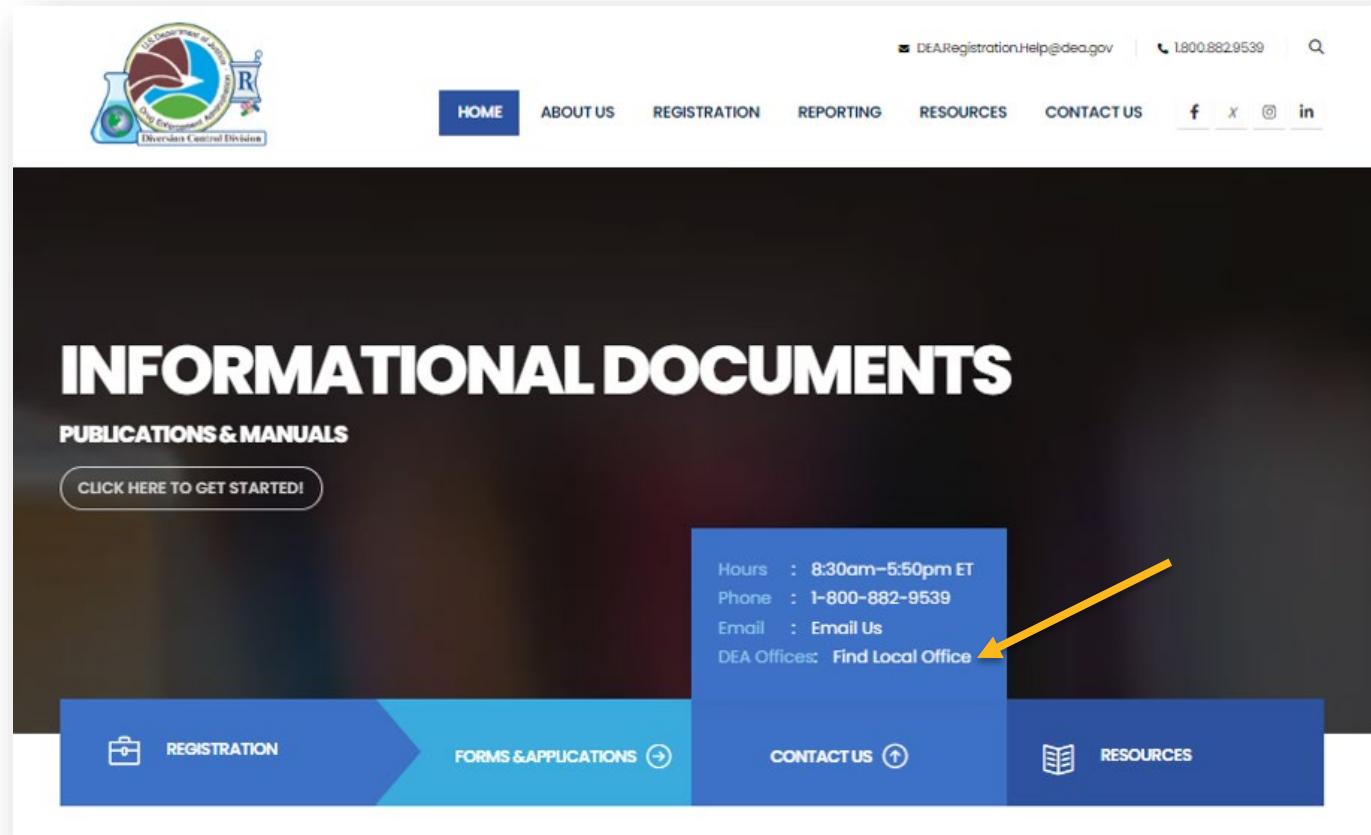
U.S. Department of Justice
Drug Enforcement Administration
Diversion Control Division
R

DEA.Registration.Help@dea.gov
1.800.882.9539

HOME
ABOUT US
REGISTRATION
REPORTING
RESOURCES
CONTACT US

INFORMATIONAL DOCUMENTS
PUBLICATIONS & MANUALS
CLICK HERE TO GET STARTED!

Hours : 8:30am–5:50pm ET
Phone : 1-800-882-9539
Email : Email Us
DEA Offices: Find Local Office

REGISTRATION
FORMS & APPLICATIONS
CONTACT US
RESOURCES